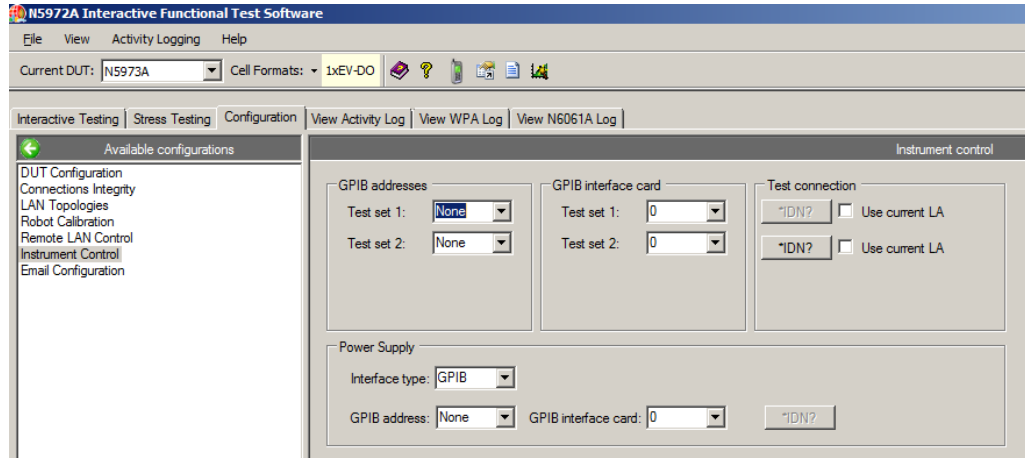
N5972A Interactive Functional Test Software

File View Activity Logging Help

Current DUT: N5973A Cell Formats: 1xEV-DO

Interactive Testing | Stress Testing | Configuration | View Activity Log | View WPA Log | View N6061A Log

Available configurations

DUT Configuration
Connections Integrity
LAN Topologies
Robot Calibration
Remote LAN Control
Instrument Control
Email Configuration

Instrument control

GPIB addresses
Test set 1: None
Test set 2: None

GPIB interface card
Test set 1: 0
Test set 2: 0

Test connection
*IDN? Use current LA
*IDN? Use current LA

Power Supply
Interface type: GPIB
GPIB address: None GPIB interface card: 0 *IDN?